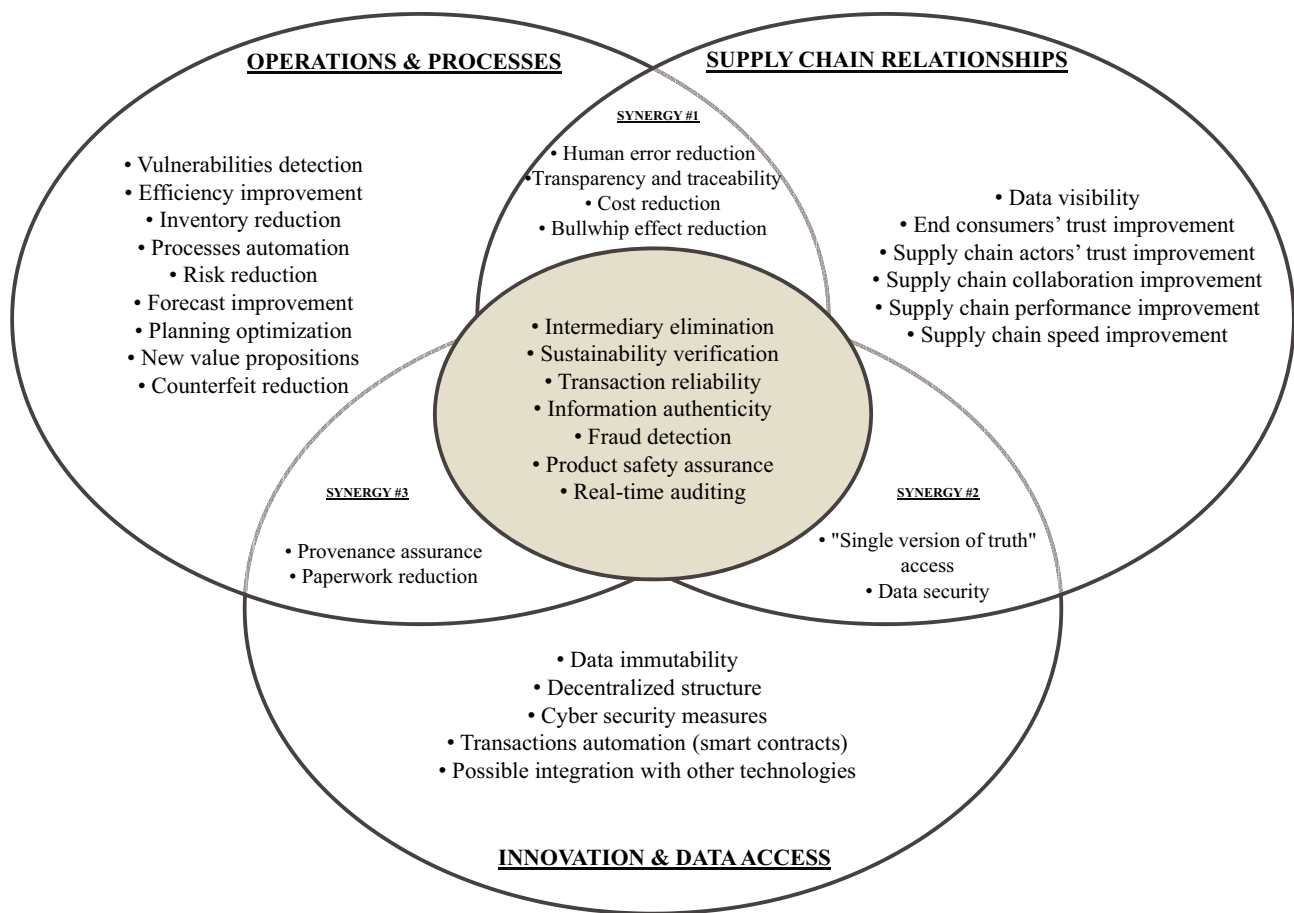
OPERATIONS & PROCESSES

SUPPLY CHAIN RELATIONSHIPS

SYNERGY #1

• Human error reduction
• Transparency and traceability
• Cost reduction
• Bullwhip effect reduction

• Vulnerabilities detection
• Efficiency improvement
• Inventory reduction
• Processes automation
• Risk reduction
• Forecast improvement
• Planning optimization
• New value propositions
• Counterfeit reduction

• Data visibility
• End consumers' trust improvement
• Supply chain actors' trust improvement
• Supply chain collaboration improvement
• Supply chain performance improvement
• Supply chain speed improvement

• Intermediary elimination
• Sustainability verification
• Transaction reliability
• Information authenticity
• Fraud detection
• Product safety assurance
• Real-time auditing

SYNERGY #3

• Provenance assurance
• Paperwork reduction

SYNERGY #2

• "Single version of truth" access
• Data security

• Data immutability
• Decentralized structure
• Cyber security measures
• Transactions automation (smart contracts)
• Possible integration with other technologies

INNOVATION & DATA ACCESS